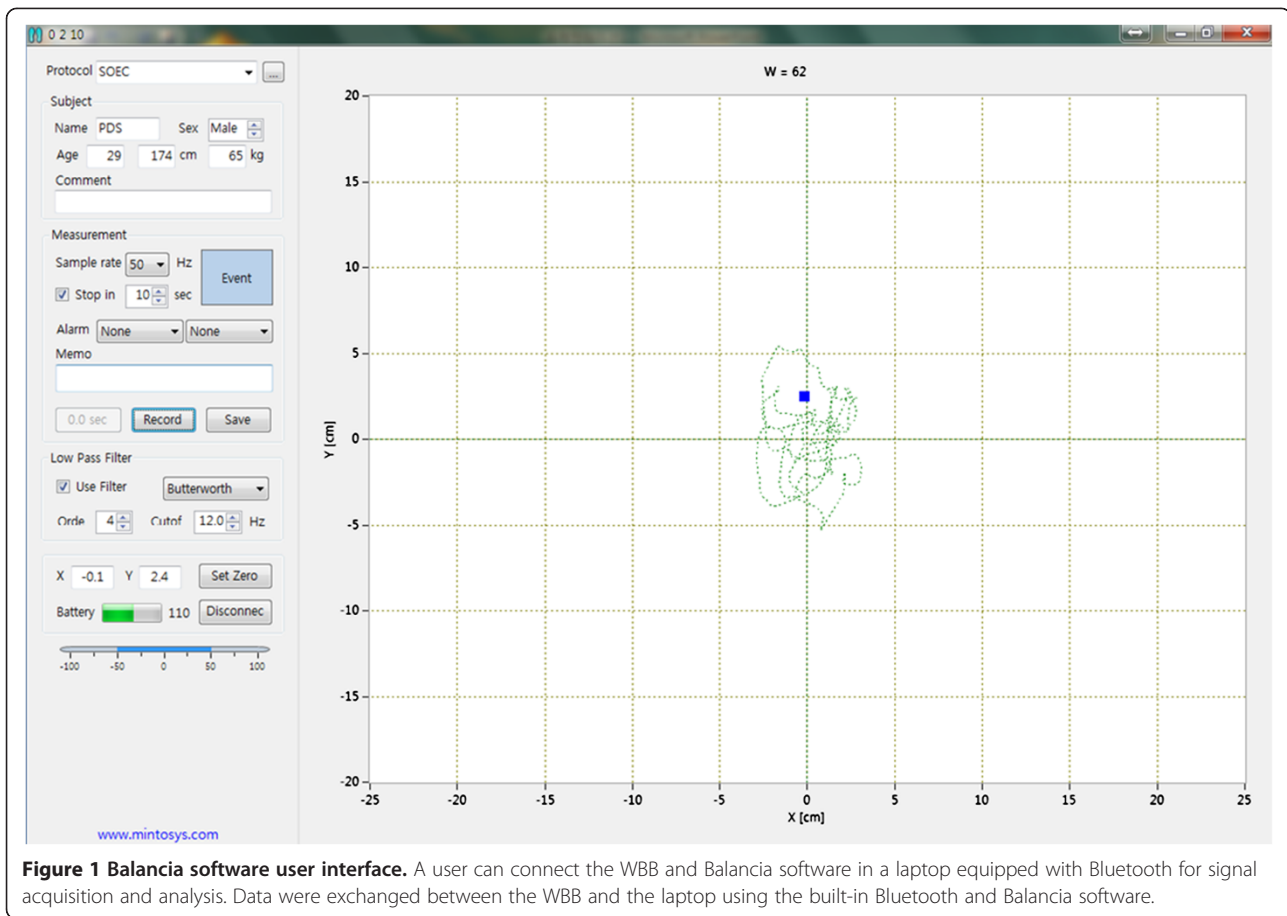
0 2 10

Protocol SOEC ...

Subject
Name PDS Sex Male
Age 29 174 cm 65 kg
Comment

Measurement
Sample rate 50 Hz Event
Stop in 10 sec
Alarm None None
Memo
0.0 sec Record Save

Low Pass Filter
Use Filter Butterworth
Orde 4 Cutof 12.0 Hz

X -0.1 Y 2.4 Set Zero
Battery 110 Disconnec

-100 -50 0 50 100

www.mintosys.com

W = 62

20
15
10
5
0
-5
-10
-15
-20
Y [cm]

-25 -20 -15 -10 -5 0 5 10 15 20 25
X [cm]

**Figure 1 Balancia software user interface.** A user can connect the WBB and Balancia software in a laptop equipped with Bluetooth for signal acquisition and analysis. Data were exchanged between the WBB and the laptop using the built-in Bluetooth and Balancia software.